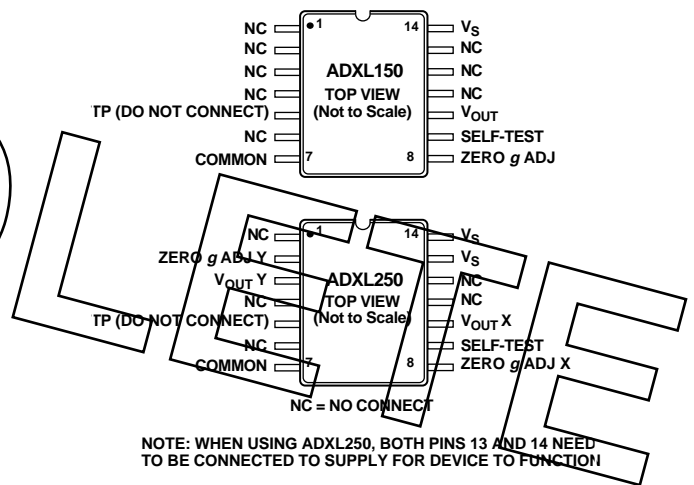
NC 1
NC
NC
TP (DO NOT CONNECT)
NC
COMMON 7

ADXL150
TOP VIEW
(Not to Scale)

14 $V_S$
NC
NC
NC
$V_{OUT}$
SELF-TEST
8 ZERO $g$ ADJ

NC 1
ZERO $g$ ADJ Y
$V_{OUT}$ Y
NC
TP (DO NOT CONNECT)
NC
COMMON 7

ADXL250
TOP VIEW
(Not to Scale)

14 $V_S$
$V_S$
NC
NC
$V_{OUT}$ X
SELF-TEST
8 ZERO $g$ ADJ X

NC = NO CONNECT

NOTE: WHEN USING ADXL250, BOTH PINS 13 AND 14 NEED TO BE CONNECTED TO SUPPLY FOR DEVICE TO FUNCTION